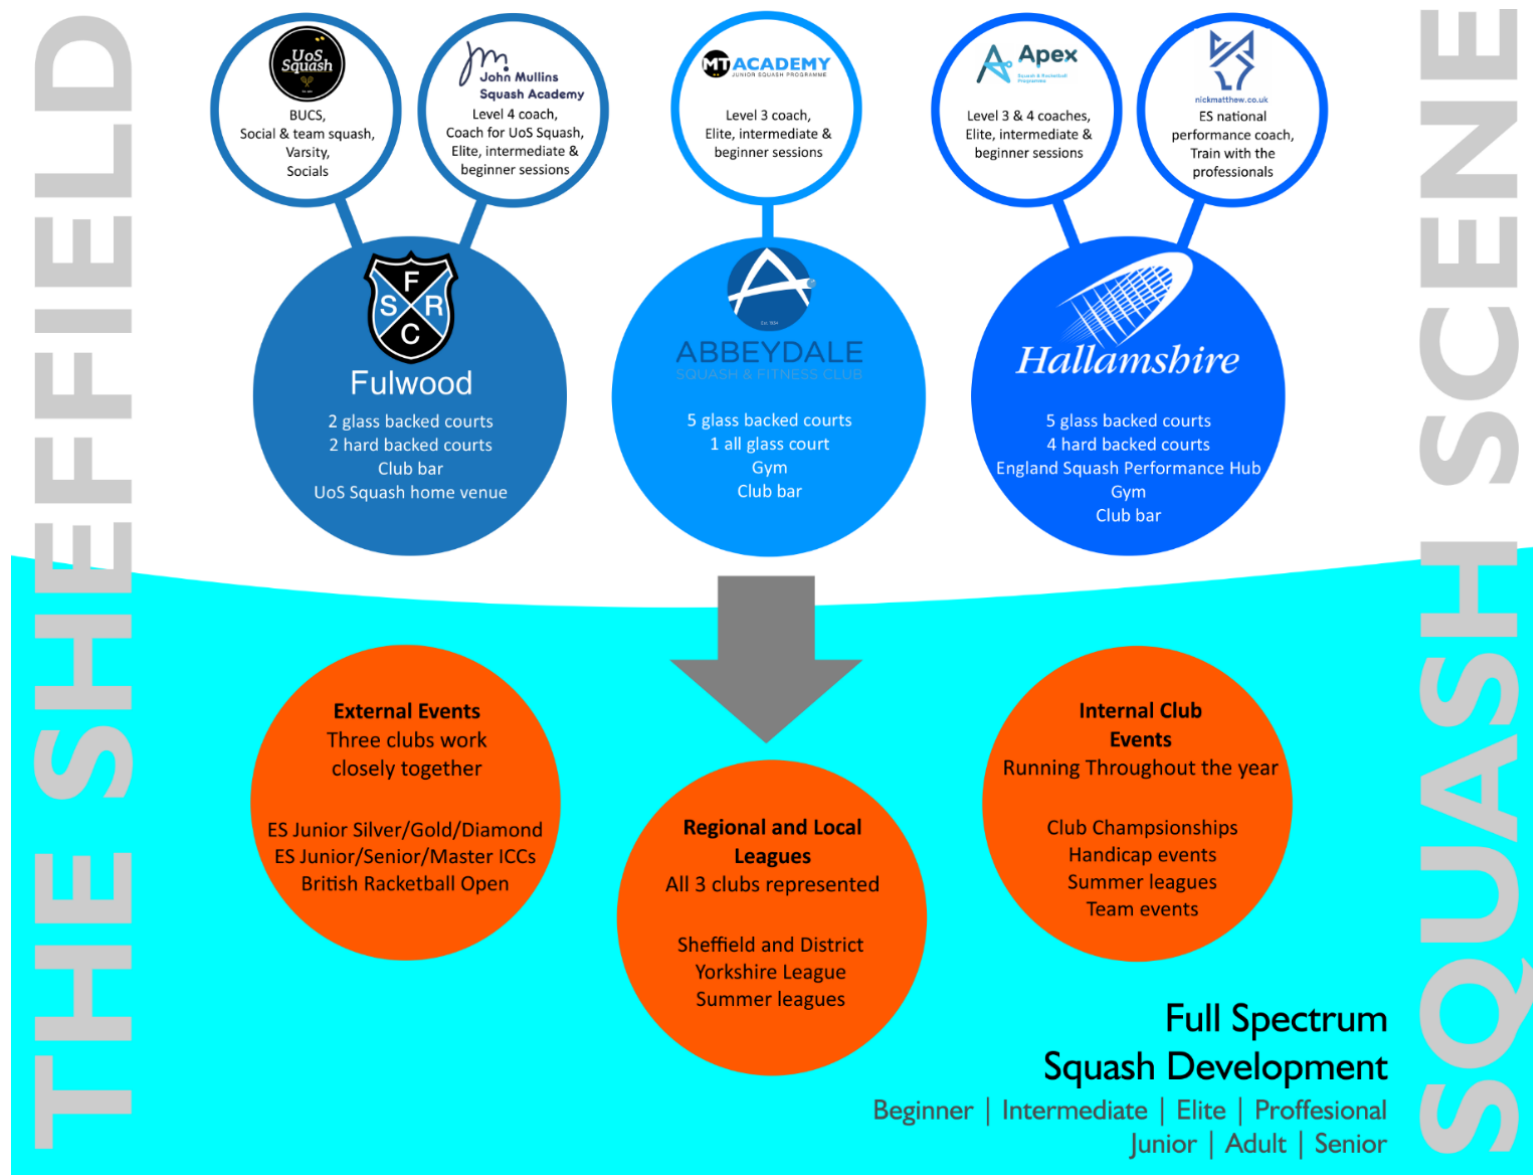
THE SHEFFIELD

UoS Squash

BUCS, Social & team squash, Varsity, Socials

John Mullins Squash Academy

Level 4 coach, Coach for UoS Squash, Elite, intermediate & beginner sessions

MT ACADEMY
JUNIOR SQUASH PROGRAMME

Level 3 coach, Elite, intermediate & beginner sessions

Apex

Level 3 & 4 coaches, Elite, intermediate & beginner sessions

nickmatthew.co.uk

ES national performance coach, Train with the professionals

F S R C

Fulwood

2 glass backed courts
2 hard backed courts
Club bar
UoS Squash home venue

ABBEYDALE
SQUASH & FITNESS CLUB

5 glass backed courts
1 all glass court
Gym
Club bar

Hallamshire

5 glass backed courts
4 hard backed courts
England Squash Performance Hub
Gym
Club bar

External Events
Three clubs work closely together

ES Junior Silver/Gold/Diamond
ES Junior/Senior/Master ICCs
British Racketball Open

Regional and Local Leagues
All 3 clubs represented

Sheffield and District
Yorkshire League
Summer leagues

Internal Club Events
Running Throughout the year

Club Champsionships
Handicap events
Summer leagues
Team events

Full Spectrum
Squash Development

Beginner | Intermediate | Elite | Proffesional
Junior | Adult | Senior

SQUASH SCENE